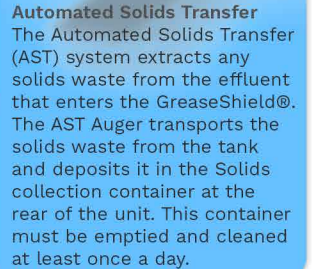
Automated Solids Transfer
The Automated Solids Transfer (AST) system extracts any solids waste from the effluent that enters the GreaseShield®. The AST Auger transports the solids waste from the tank and deposits it in the Solids collection container at the rear of the unit. This container must be emptied and cleaned at least once a day.